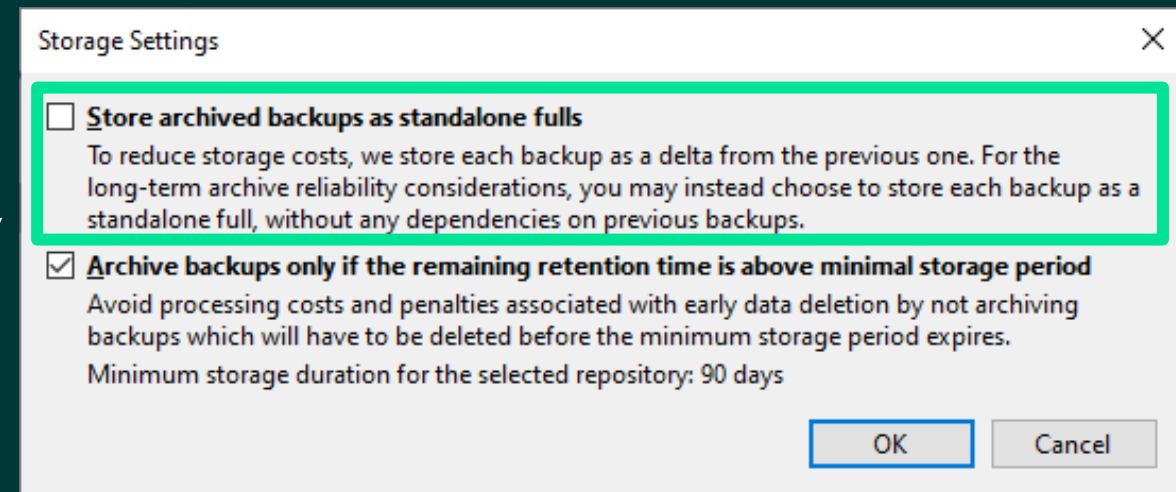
Storage Settings

Store archived backups as standalone fulls

To reduce storage costs, we store each backup as a delta from the previous one. For the long-term archive reliability considerations, you may instead choose to store each backup as a standalone full, without any dependencies on previous backups.

Archive backups only if the remaining retention time is above minimal storage period

Avoid processing costs and penalties associated with early data deletion by not archiving backups which will have to be deleted before the minimum storage period expires.

Minimum storage duration for the selected repository: 90 days

OK

Cancel